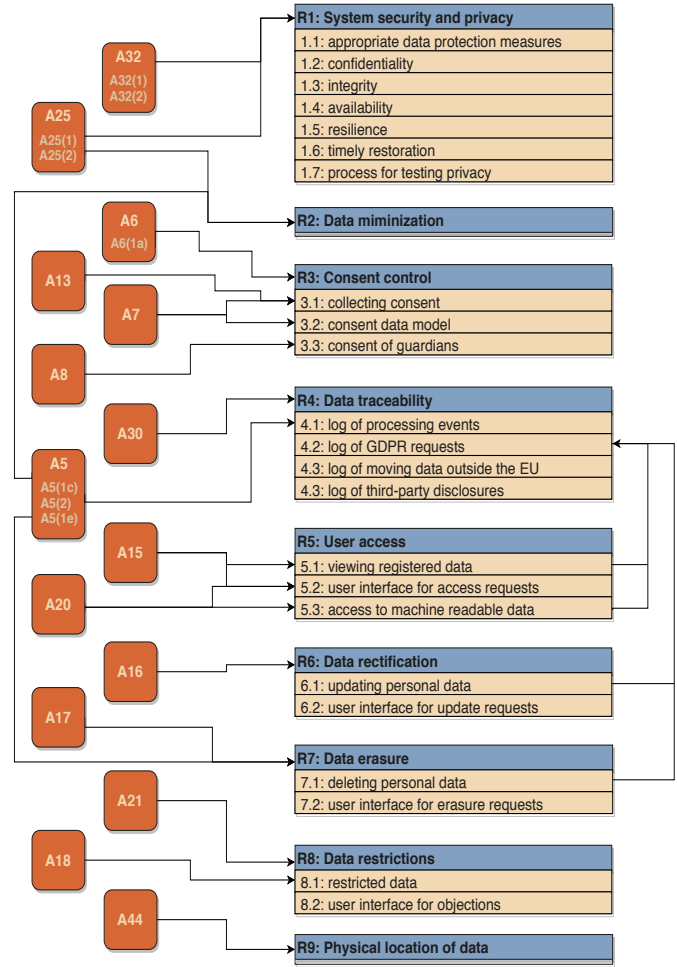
A32
A32(1)
A32(2)

A25
A25(1)
A25(2)

A6
A6(1a)

A13

A7

A8

A30

A5
A5(1c)
A5(2)
A5(1e)

A15

A20

A16

A17

A21

A18

A44

R1: System security and privacy
1.1: appropriate data protection measures
1.2: confidentiality
1.3: integrity
1.4: availability
1.5: resilience
1.6: timely restoration
1.7: process for testing privacy

R2: Data miminization

R3: Consent control
3.1: collecting consent
3.2: consent data model
3.3: consent of guardians

R4: Data traceability
4.1: log of processing events
4.2: log of GDPR requests
4.3: log of moving data outside the EU
4.3: log of third-party disclosures

R5: User access
5.1: viewing registered data
5.2: user interface for access requests
5.3: access to machine readable data

R6: Data rectification
6.1: updating personal data
6.2: user interface for update requests

R7: Data erasure
7.1: deleting personal data
7.2: user interface for erasure requests

R8: Data restrictions
8.1: restricted data
8.2: user interface for objections

R9: Physical location of data